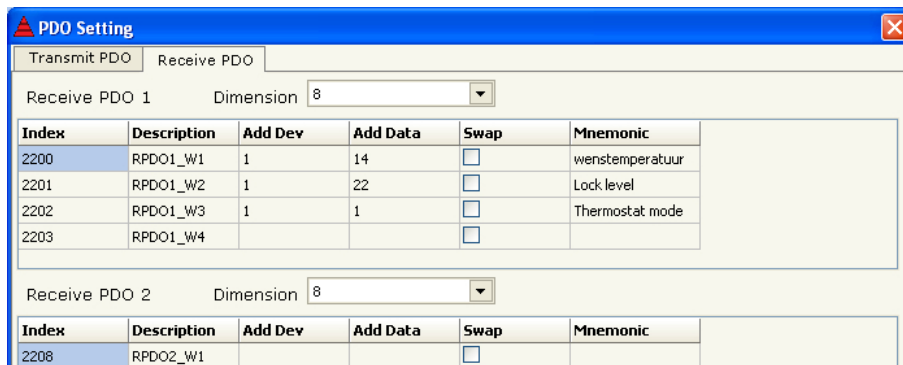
PDO Setting

Transmit PDO | Receive PDO

Receive PDO 1 Dimension 8

| Index | Description | Add Dev | Add Data | Swap | Mnemonic |
|---|---|---|---|---|---|
| 2200 | RPDO1_W1 | 1 | 14 | | wenstemperatuur |
| 2201 | RPDO1_W2 | 1 | 22 | | Lock level |
| 2202 | RPDO1_W3 | 1 | 1 | | Thermostat mode |
| 2203 | RPDO1_W4 | | | | |

Receive PDO 2 Dimension 8

| Index | Description | Add Dev | Add Data | Swap | Mnemonic |
|---|---|---|---|---|---|
| 2208 | RPDO2_W1 | | | | |